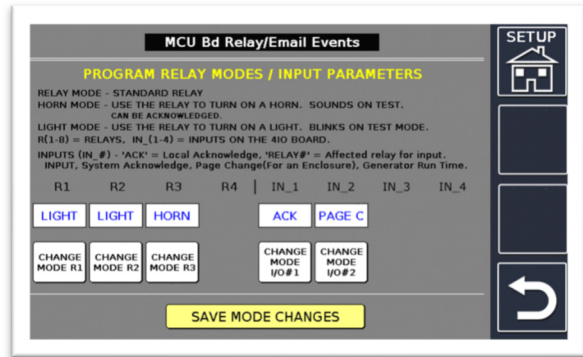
MCU Bd Relay/Email Events

SETUP

PROGRAM RELAY MODES / INPUT PARAMETERS

RELAY MODE - STANDARD RELAY
HORN MODE - USE THE RELAY TO TURN ON A HORN. SOUNDS ON TEST. CAN BE ACKNOWLEDGED.
LIGHT MODE - USE THE RELAY TO TURN ON A LIGHT. BLINKS ON TEST MODE.
R(1-8) = RELAYS, IN_(1-4) = INPUTS ON THE 4IO BOARD.
INPUTS (IN_#) - 'ACK' = Local Acknowledge, 'RELAY#' = Affected relay for input. INPUT, System Acknowledge, Page Change(For an Enclosure), Generator Run Time.

R1 R2 R3 R4 | IN_1 IN_2 IN_3 IN_4

LIGHT LIGHT HORN ACK PAGE C

CHANGE MODE R1
CHANGE MODE R2
CHANGE MODE R3
CHANGE MODE I/O#1
CHANGE MODE I/O#2

SAVE MODE CHANGES